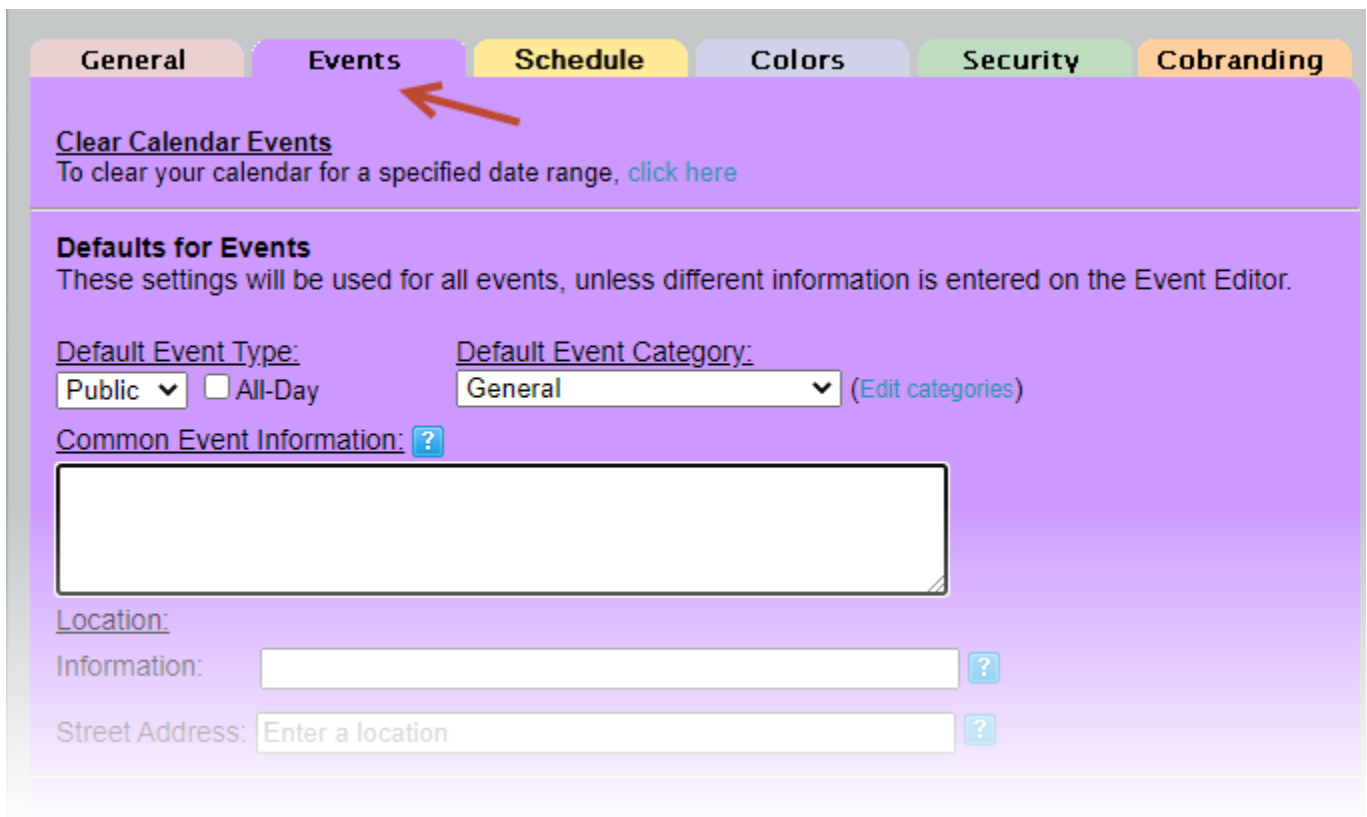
General Events Schedule Colors Security Cobranding

Clear Calendar Events
To clear your calendar for a specified date range, click here

Defaults for Events
These settings will be used for all events, unless different information is entered on the Event Editor.

Default Event Type:
Public All-Day

Default Event Category:
General (Edit categories)

Common Event Information: ?

Location:
Information: ?
Street Address: Enter a location ?